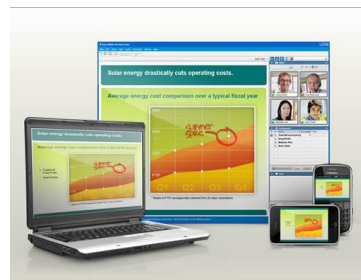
Solar energy drastically cuts operating costs.

Average energy cost comparison over a typical fiscal year

Q1

Q2

Q3

Q4

Solar energy drastically cuts operating costs.

Average energy cost comparison over a typical fiscal year